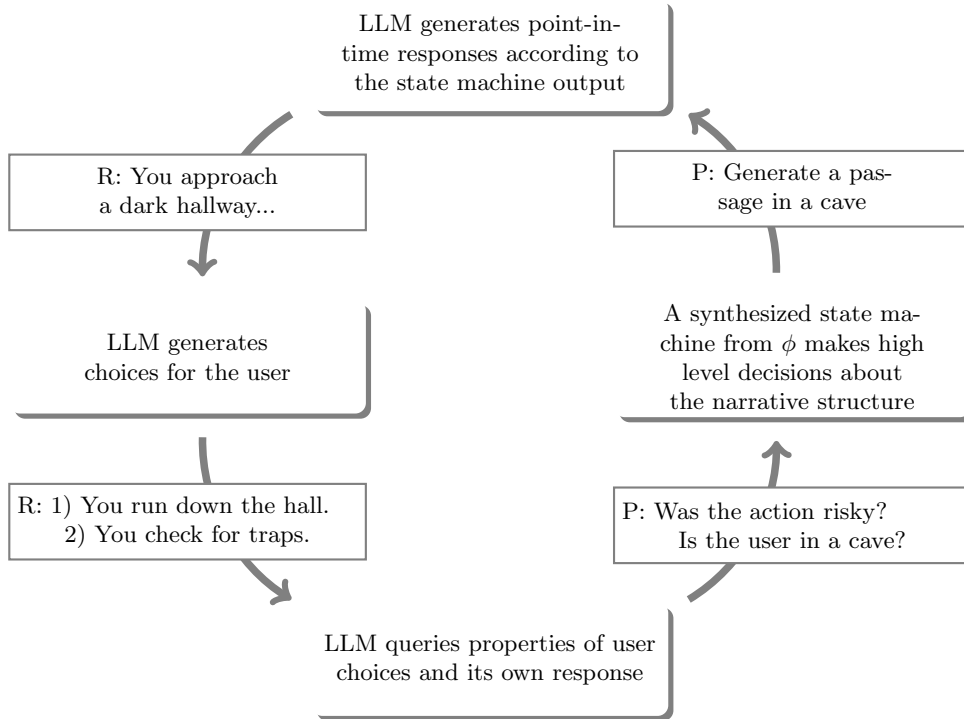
LLM generates point-in-time responses according to the state machine output

R: You approach a dark hallway...

LLM generates choices for the user

R: 1) You run down the hall.
2) You check for traps.

LLM queries properties of user choices and its own response

P: Was the action risky?
Is the user in a cave?

A synthesized state machine from $\phi$ makes high level decisions about the narrative structure

P: Generate a passage in a cave